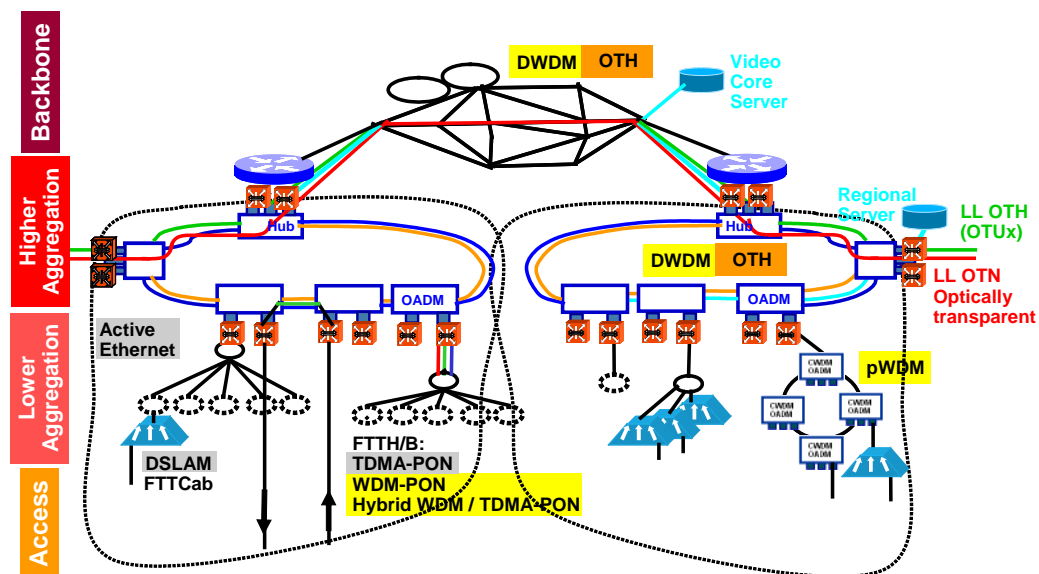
Backbone

Higher Aggregation

Lower Aggregation

Access

DWDM OTH

Video Core Server

Hub

Hub

Regional Server

LL OTH (OTUx)

LL OTN Optically transparent

DWDM OTH

OADM

OADM

Active Ethernet

pWDM

CWDM OADM

CWDM OADM

CWDM OADM

CWDM OADM

DSLAM FTTCab

FTTH/B: TDMA-PON WDM-PON Hybrid WDM / TDMA-PON